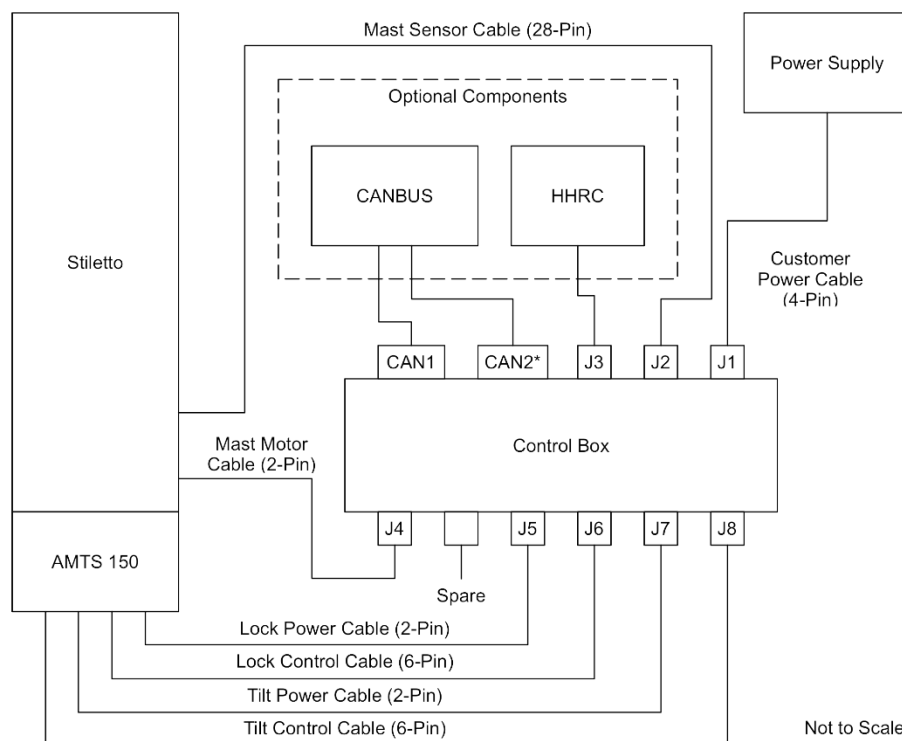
Mast Sensor Cable (28-Pin)

Power Supply

Optional Components

CANBUS

HHRC

Stiletto

Customer Power Cable (4-Pin)

CAN1

CAN2*

J3

J2

J1

Mast Motor Cable (2-Pin)

Control Box

J4

J5

J6

J7

J8

AMTS 150

Spare

Lock Power Cable (2-Pin)

Lock Control Cable (6-Pin)

Tilt Power Cable (2-Pin)

Tilt Control Cable (6-Pin)

Not to Scale